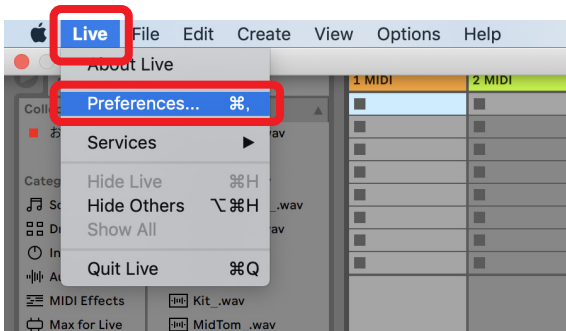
Live File Edit Create View Options Help

About Live

Preferences... ⌘,

Services ▶

Hide Live ⌘H

Hide Others ⌥⌘H

Show All

Quit Live ⌘Q

1 MIDI

2 MIDI

Colle

お

.wav

Categ

Sc

Dr

In

Au

MIDI Effects

Max for Live

.wav

.wav

.wav

Kit_.wav

MidTom_.wav